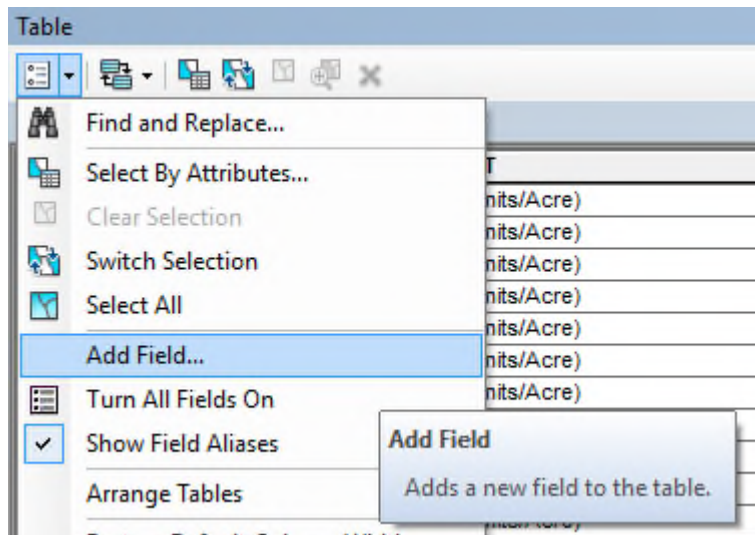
Table

Find and Replace...

Select By Attributes...

Clear Selection

Switch Selection

Select All

Add Field...

Turn All Fields On

Show Field Aliases

Arrange Tables

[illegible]

T

nits/Acre)

nits/Acre)

nits/Acre)

nits/Acre)

nits/Acre)

nits/Acre)

nits/Acre)

Add Field

Adds a new field to the table.